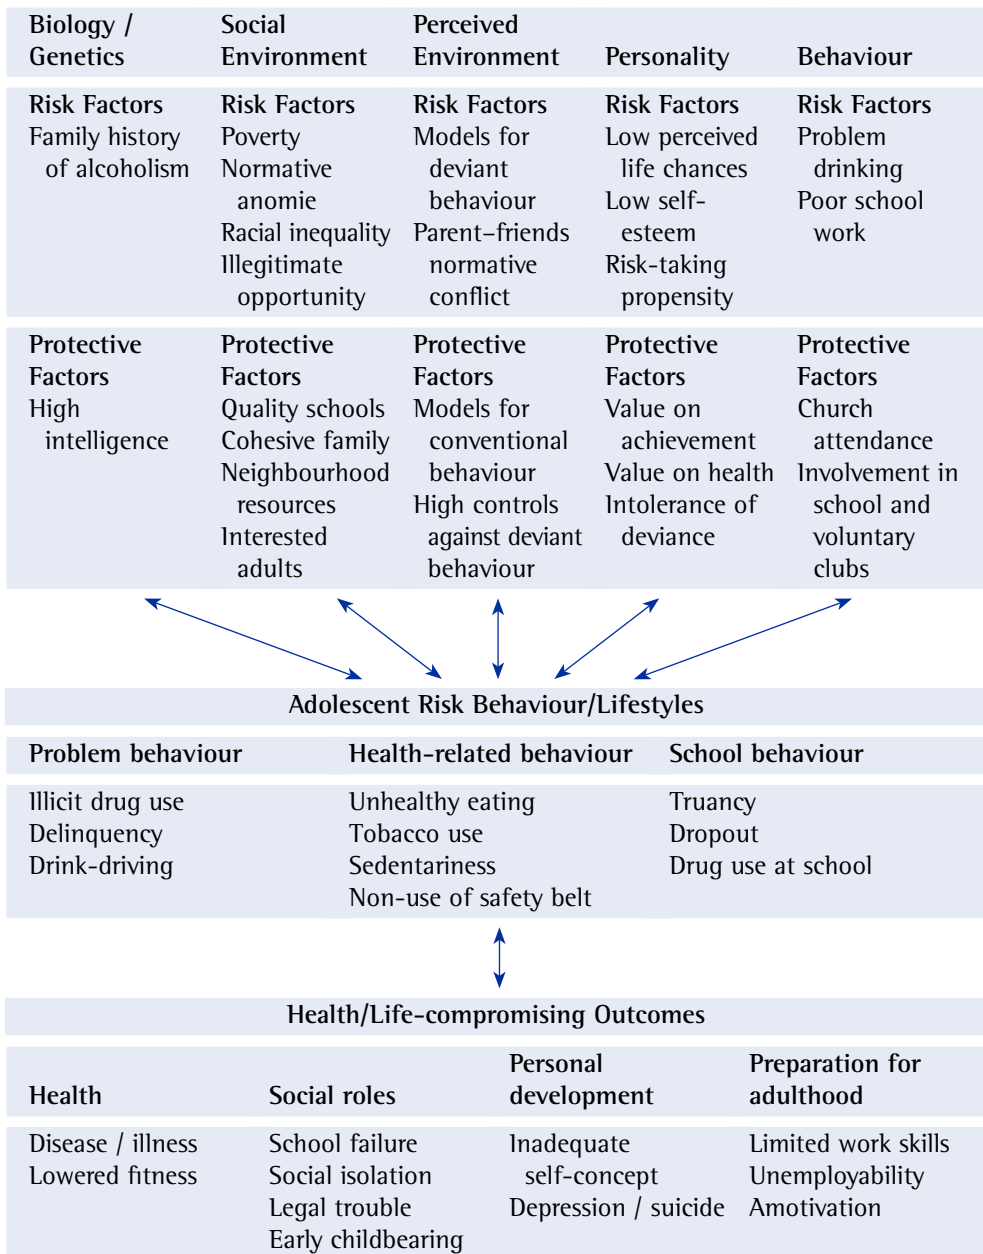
| Biology / Genetics | Social Environment | Perceived Environment | Personality | Behaviour |
|---|---|---|---|---|
| **Risk Factors** Family history of alcoholism | **Risk Factors** Poverty Normative anomie Racial inequality Illegitimate opportunity | **Risk Factors** Models for deviant behaviour Parent–friends normative conflict | **Risk Factors** Low perceived life chances Low self-esteem Risk-taking propensity | **Risk Factors** Problem drinking Poor school work |
| **Protective Factors** High intelligence | **Protective Factors** Quality schools Cohesive family Neighbourhood resources Interested adults | **Protective Factors** Models for conventional behaviour High controls against deviant behaviour | **Protective Factors** Value on achievement Value on health Intolerance of deviance | **Protective Factors** Church attendance Involvement in school and voluntary clubs |

Adolescent Risk Behaviour/Lifestyles

| Problem behaviour | Health-related behaviour | School behaviour |
|---|---|---|
| Illicit drug use Delinquency Drink-driving | Unhealthy eating Tobacco use Sedentariness Non-use of safety belt | Truancy Dropout Drug use at school |

Health/Life-compromising Outcomes

| Health | Social roles | Personal development | Preparation for adulthood |
|---|---|---|---|
| Disease / illness Lowered fitness | School failure Social isolation Legal trouble Early childbearing | Inadequate self-concept Depression / suicide | Limited work skills Unemployability Amotivation |